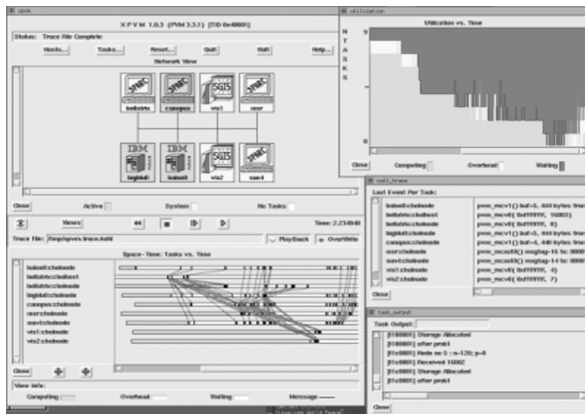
xpvm

X P V M 1.0.3 (PVM 3.3.1) [TID 0x40001]

Status: Trace File Complete

Hosts... Tasks... Reset... Quit Halt Help...

Network View

bellsbtc campus vis1 nsrr

bigbdt baboon vis2 sun4

Active System No Tasks

Views Time: 2.234540

Trace File: /tmp/xpvm.trace.kohl Playback OverWrite

Space-Time: Tasks vs. Time

baboon:chalmode
bellsbtc:chalbest
bellsbtc:chalmode
bigbdt:chalmode
campus:chalmode
nsrr:chalmode
sun4:chalmode
vis1:chalmode
vis2:chalmode

Close

View Info:

Computing Overhead Waiting Message

utilization

Utilization vs. Time

N T A S K S

8

0

Close Computing Overhead Waiting

call_trace

Last Event Per Task:

baboon:chalmode pvm_recv() buf=5, 444 bytes from
bellsbtc:chalbest pvm_recv(0xffffffff, 10003)
bellsbtc:chalmode pvm_recv(0xffffffff, 0)
bigbdt:chalmode pvm_recv() buf=5, 444 bytes from
campus:chalmode pvm_recv() buf=4, 408 bytes from
nsrr:chalmode pvm_mcast(3) msgtag=16 to: 0x40
sun4:chalmode pvm_mcast(3) msgtag=14 to: 0x40
vis1:chalmode pvm_recv(0xffffffff, 4)
vis2:chalmode pvm_recv(0xffffffff, 7)

Close

task_output

Task Output:

[t10001] Storage Allocated
[t10001] after prob1
[t1c0001] Node no 5 : n=120; p=8
[t1c0001] Received 16002
[t1c0001] Storage Allocated
[t1c0001] after prob1

Close